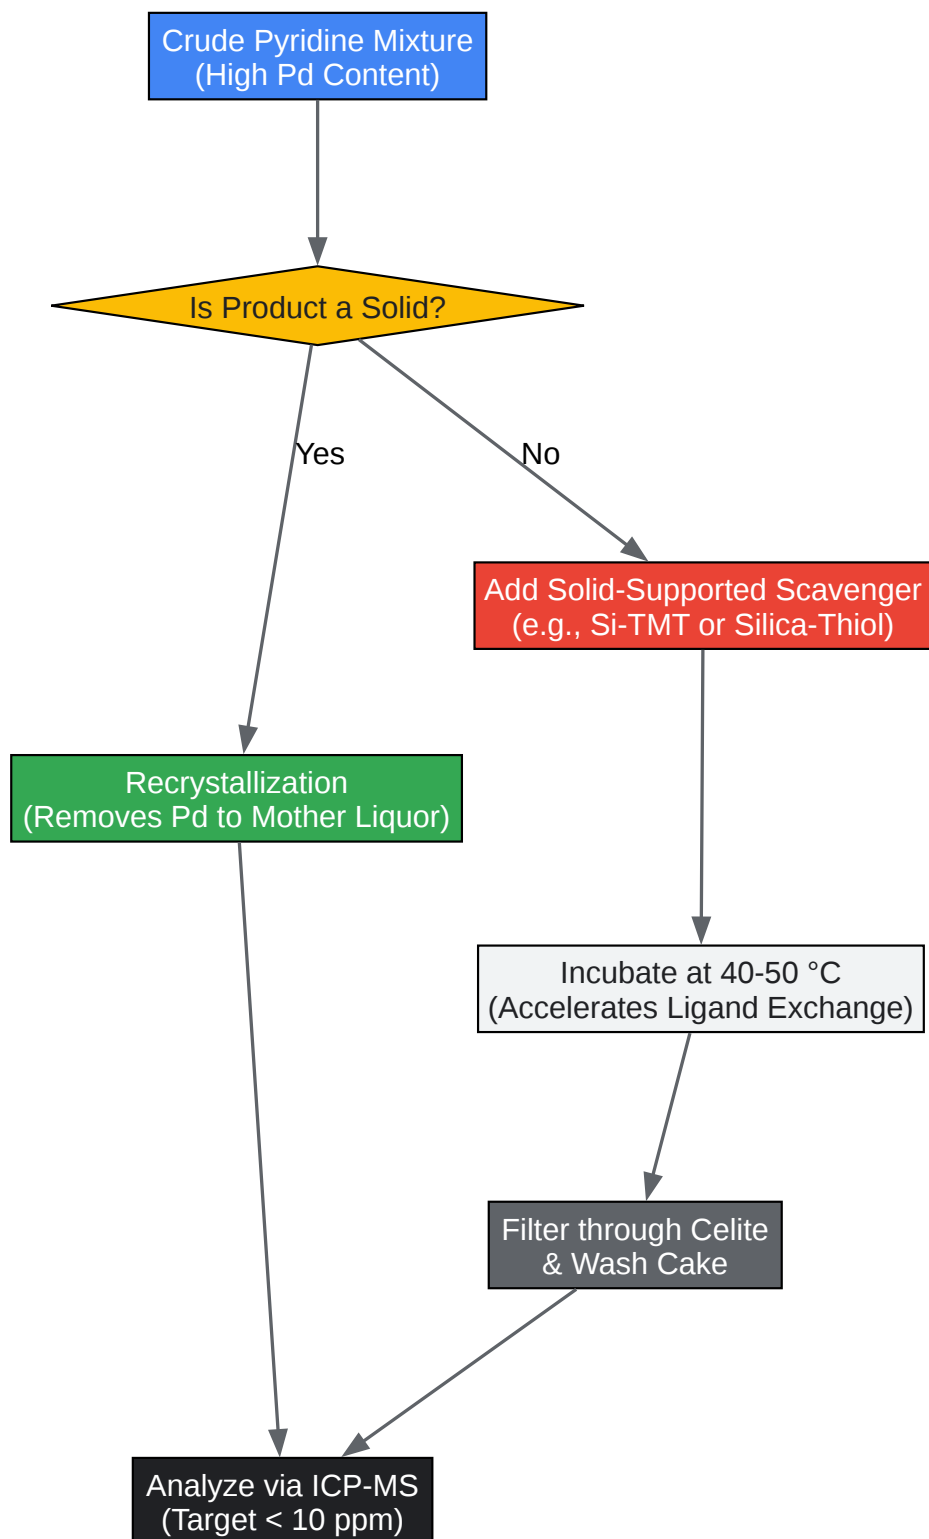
Crude Pyridine Mixture
(High Pd Content)

Is Product a Solid?

Yes

No

Add Solid-Supported Scavenger
(e.g., Si-TMT or Silica-Thiol)

Recrystallization
(Removes Pd to Mother Liquor)

Incubate at 40-50 °C
(Accelerates Ligand Exchange)

Filter through Celite
& Wash Cake

Analyze via ICP-MS
(Target < 10 ppm)